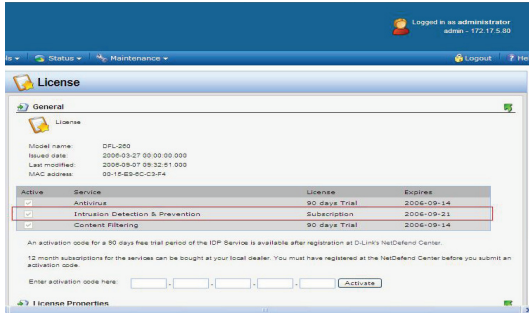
Logged in as administrator
admin - 172.17.5.80

ls ▾ Status ▾ Maintenance ▾ Logout ? He

License

General

License

Model name: DFL-260
Issued date: 2006-03-27 00:00:00.000
Last modified: 2006-09-07 09:32:51.000
MAC address: 00-15-E9-6C-C3-F4

| Active | Service | License | Expires |
|---|---|---|---|
| ✓ | Antivirus | 90 days Trial | 2006-09-14 |
| ✓ | Intrusion Detection & Prevention | Subscription | 2006-09-21 |
| ✓ | Content Filtering | 90 days Trial | 2006-09-14 |

An activation code for a 90 days free trial period of the IDP Service is available after registration at D-Link's NetDefend Center.

12 month subscriptions for the services can be bought at your local dealer. You must have registered at the NetDefend Center before you submit an activation code.

Enter activation code here: - - - - Activate

License Properties